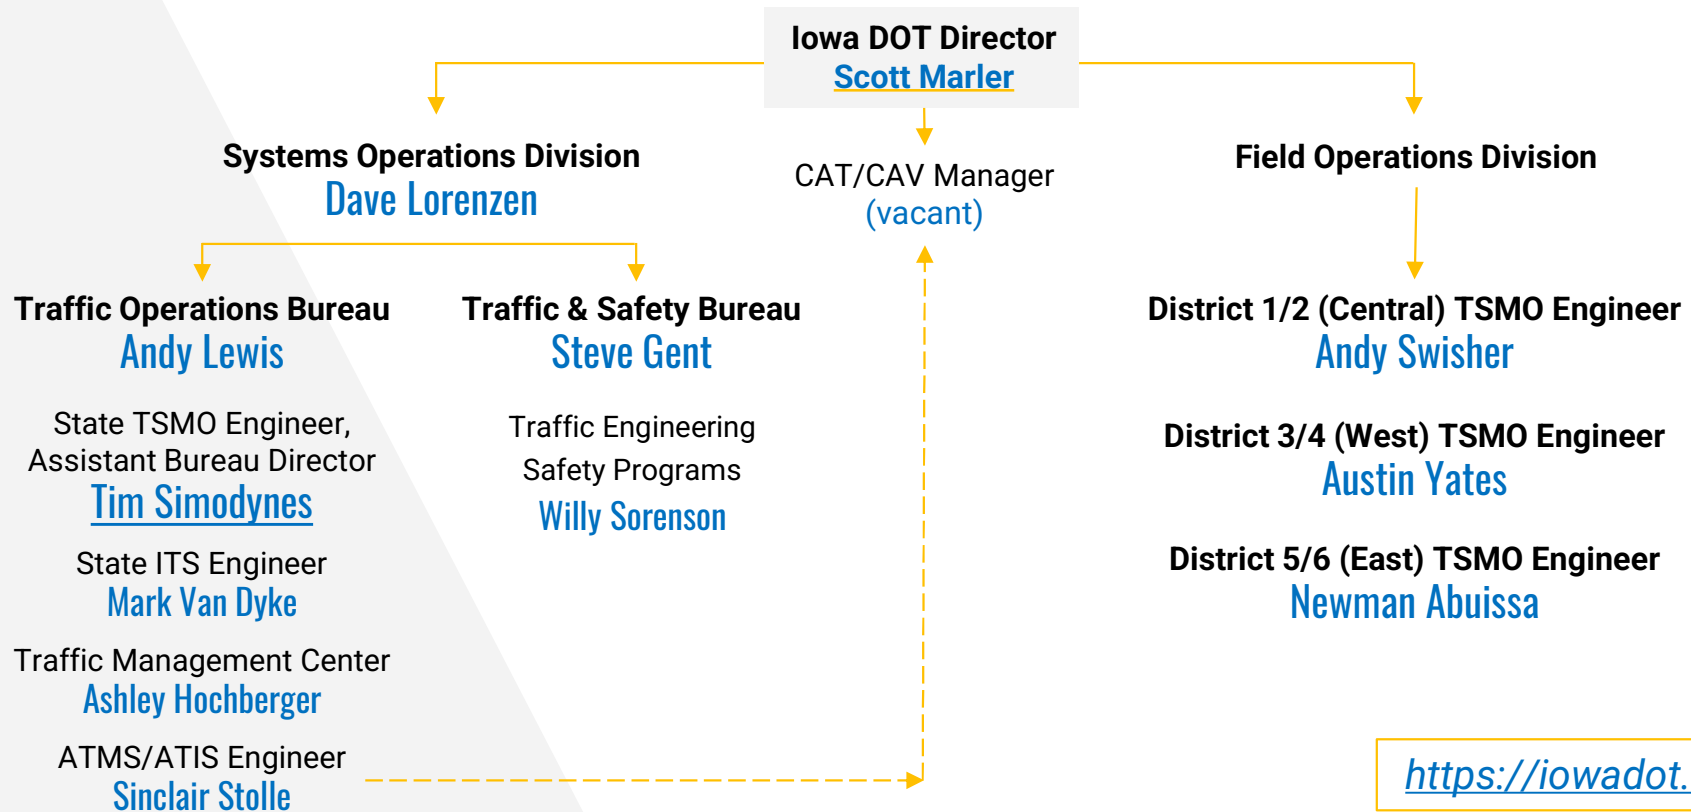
Iowa DOT Director
Scott Marler

Systems Operations Division
Dave Lorenzen

CAT/CAV Manager
(vacant)

Field Operations Division

Traffic Operations Bureau
Andy Lewis

State TSMO Engineer, Assistant Bureau Director
Tim Simodynes

State ITS Engineer
Mark Van Dyke

Traffic Management Center
Ashley Hochberger

ATMS/ATIS Engineer
Sinclair Stolle

Traffic & Safety Bureau
Steve Gent

Traffic Engineering
Safety Programs
Willy Sorenson

District 1/2 (Central) TSMO Engineer
Andy Swisher

District 3/4 (West) TSMO Engineer
Austin Yates

District 5/6 (East) TSMO Engineer
Newman Abuissa

https://iowadot.